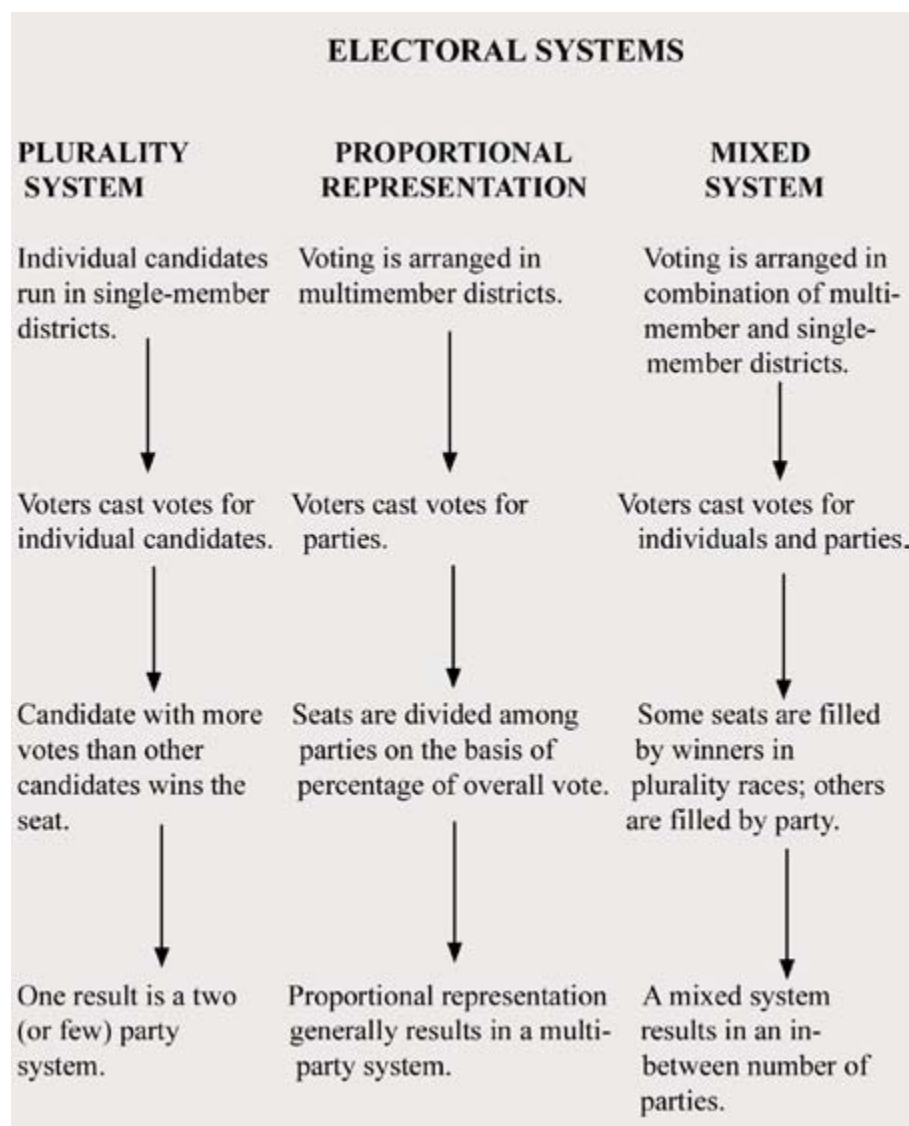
ELECTORAL SYSTEMS

PLURALITY SYSTEM

Individual candidates run in single-member districts.

Voters cast votes for individual candidates.

Candidate with more votes than other candidates wins the seat.

One result is a two (or few) party system.

PROPORTIONAL REPRESENTATION

Voting is arranged in multimember districts.

Voters cast votes for parties.

Seats are divided among parties on the basis of percentage of overall vote.

Proportional representation generally results in a multiparty system.

MIXED SYSTEM

Voting is arranged in combination of multimember and single-member districts.

Voters cast votes for individuals and parties.

Some seats are filled by winners in plurality races; others are filled by party.

A mixed system results in an in-between number of parties.